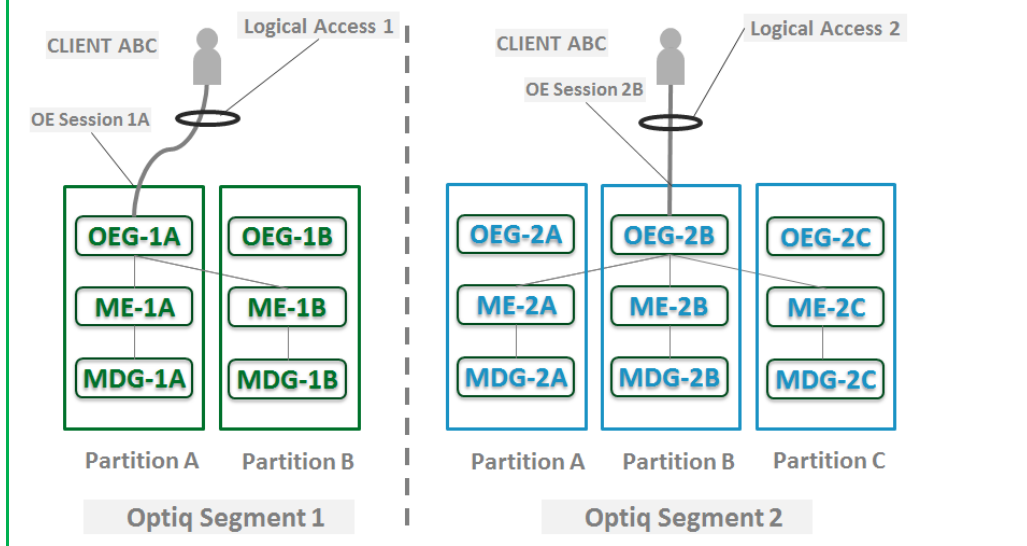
CLIENT ABC

Logical Access 1

OE Session 1A

OEG-1A

ME-1A

MDG-1A

OEG-1B

ME-1B

MDG-1B

Partition A

Partition B

Optiq Segment 1

CLIENT ABC

Logical Access 2

OE Session 2B

OEG-2A

ME-2A

MDG-2A

OEG-2B

ME-2B

MDG-2B

OEG-2C

ME-2C

MDG-2C

Partition A

Partition B

Partition C

Optiq Segment 2